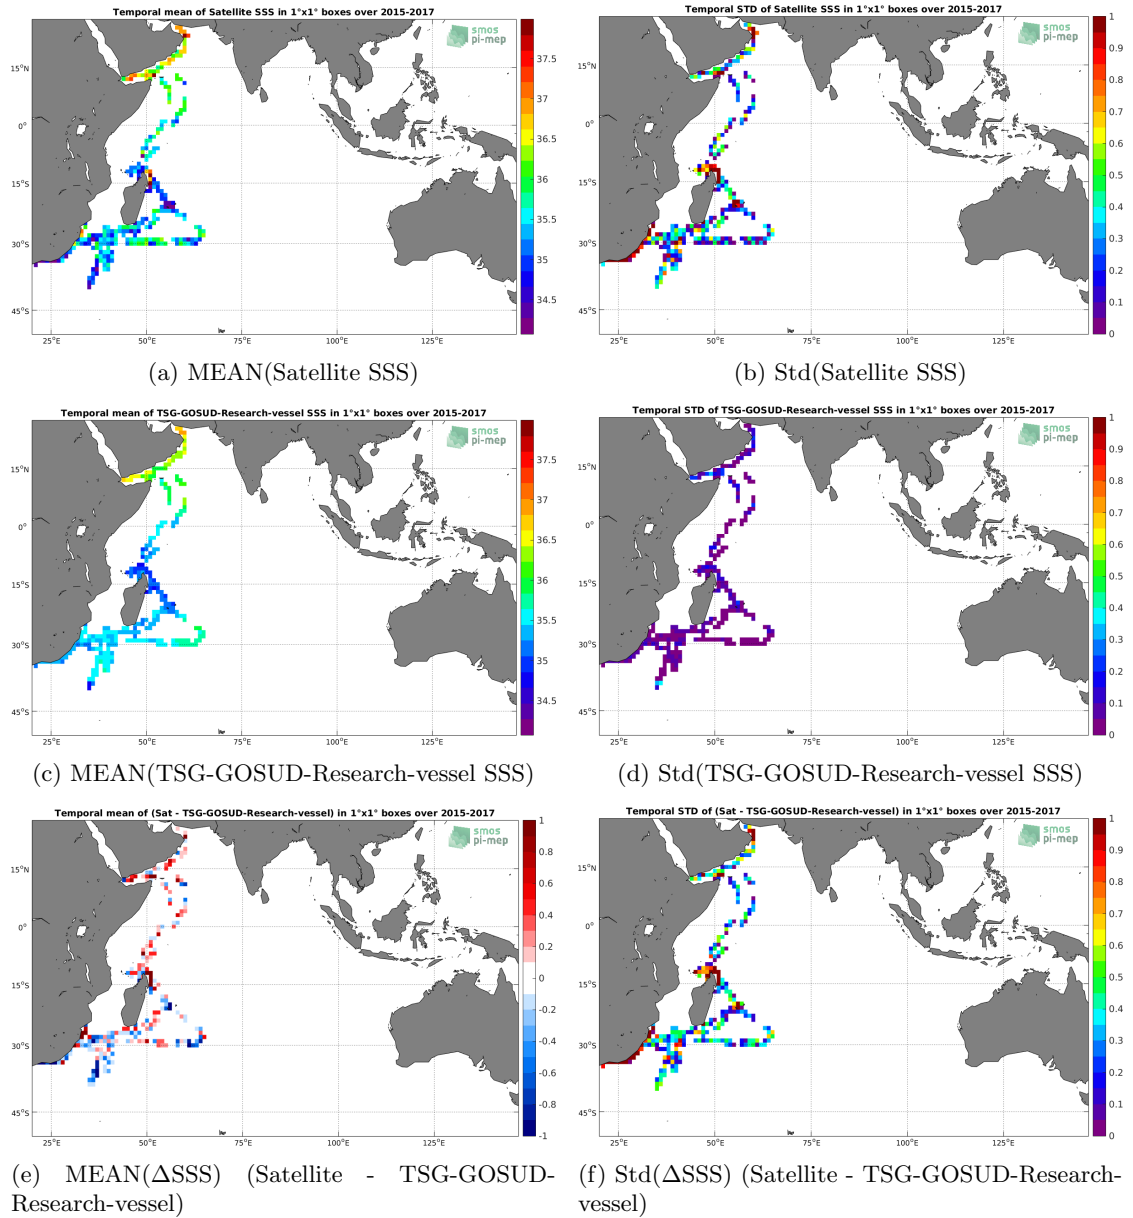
Temporal mean of Satellite SSS in 1°x1° boxes over 2015-2017

smos pi-mep

15°N
0°
15°S
30°S
45°S
25°E 50°E 75°E 100°E 125°E

37.5
37
36.5
36
35.5
35
34.5

(a) MEAN(Satellite SSS)

Temporal STD of Satellite SSS in 1°x1° boxes over 2015-2017

smos pi-mep

15°N
0°
15°S
30°S
45°S
25°E 50°E 75°E 100°E 125°E

1
0.9
0.8
0.7
0.6
0.5
0.4
0.3
0.2
0.1
0

(b) Std(Satellite SSS)

Temporal mean of TSG-GOSUD-Research-vessel SSS in 1°x1° boxes over 2015-2017

smos pi-mep

15°N
0°
15°S
30°S
45°S
25°E 50°E 75°E 100°E 125°E

37.5
37
36.5
36
35.5
35
34.5

(c) MEAN(TSG-GOSUD-Research-vessel SSS)

Temporal STD of TSG-GOSUD-Research-vessel SSS in 1°x1° boxes over 2015-2017

smos pi-mep

15°N
0°
15°S
30°S
45°S
25°E 50°E 75°E 100°E 125°E

1
0.9
0.8
0.7
0.6
0.5
0.4
0.3
0.2
0.1
0

(d) Std(TSG-GOSUD-Research-vessel SSS)

Temporal mean of (Sat - TSG-GOSUD-Research-vessel) in 1°x1° boxes over 2015-2017

smos pi-mep

15°N
0°
15°S
30°S
45°S
25°E 50°E 75°E 100°E 125°E

1
0.8
0.6
0.4
0.2
0
-0.2
-0.4
-0.6
-0.8
-1

(e) MEAN(ΔSSS) (Satellite - TSG-GOSUD-Research-vessel)

Temporal STD of (Sat - TSG-GOSUD-Research-vessel) in 1°x1° boxes over 2015-2017

smos pi-mep

15°N
0°
15°S
30°S
45°S
25°E 50°E 75°E 100°E 125°E

1
0.9
0.8
0.7
0.6
0.5
0.4
0.3
0.2
0.1
0

(f) Std(ΔSSS) (Satellite - TSG-GOSUD-Research-vessel)